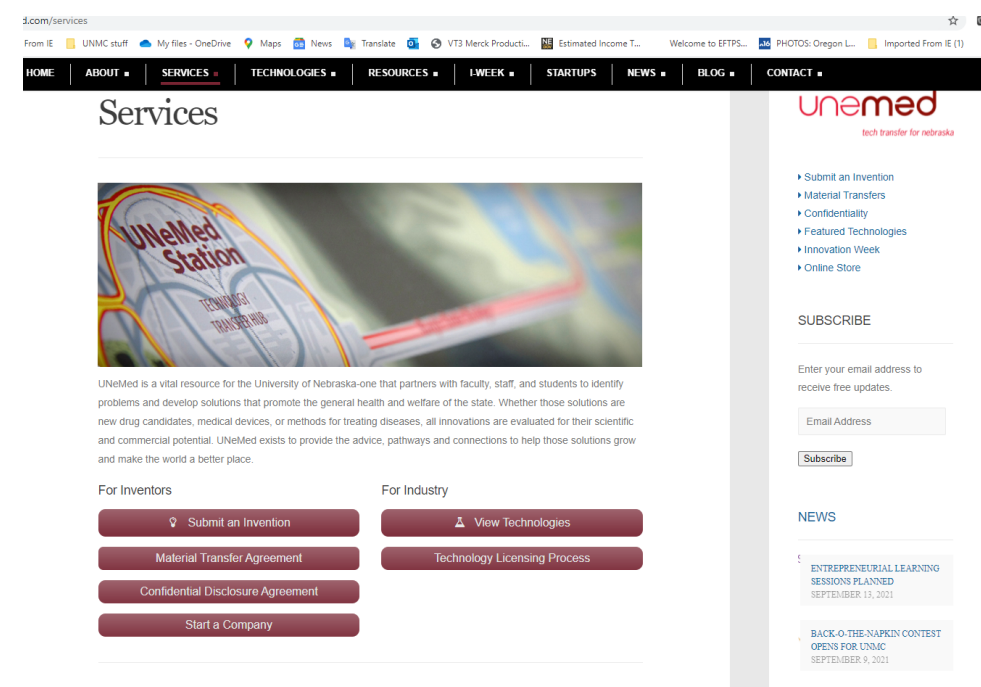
d.com/services

From IE | UNMC stuff | My files - OneDrive | Maps | News | Translate | VT3 Merck Producti... | Estimated Income T... | Welcome to EFTPS... | PHOTOS: Oregon L... | Imported From IE (1)

HOME | ABOUT | SERVICES | TECHNOLOGIES | RESOURCES | I-WEEK | STARTUPS | NEWS | BLOG | CONTACT

Services

UNeMed Station
TECHNOLOGY TRANSFER HUB

UNeMed is a vital resource for the University of Nebraska-one that partners with faculty, staff, and students to identify problems and develop solutions that promote the general health and welfare of the state. Whether those solutions are new drug candidates, medical devices, or methods for treating diseases, all innovations are evaluated for their scientific and commercial potential. UNeMed exists to provide the advice, pathways and connections to help those solutions grow and make the world a better place.

For Inventors

Submit an Invention

Material Transfer Agreement

Confidential Disclosure Agreement

Start a Company

For Industry

View Technologies

Technology Licensing Process

unemed
tech transfer for nebraska

Submit an Invention
Material Transfers
Confidentiality
Featured Technologies
Innovation Week
Online Store

SUBSCRIBE

Enter your email address to receive free updates.

Email Address

Subscribe

NEWS

ENTREPRENEURIAL LEARNING SESSIONS PLANNED
SEPTEMBER 13, 2021

BACK-O-THE-NAPKIN CONTEST OPENS FOR UNMC
SEPTEMBER 9, 2021